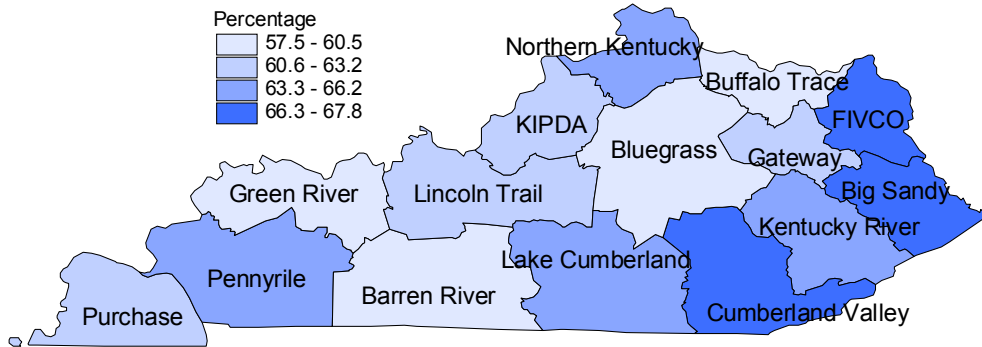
Percentage
57.5 - 60.5
60.6 - 63.2
63.3 - 66.2
66.3 - 67.8

Northern Kentucky
Buffalo Trace
FIVCO
KIPDA
Bluegrass
Gateway
Big Sandy
Green River
Lincoln Trail
Kentucky River
Lake Cumberland
Pennyrile
Barren River
Purchase
Cumberland Valley